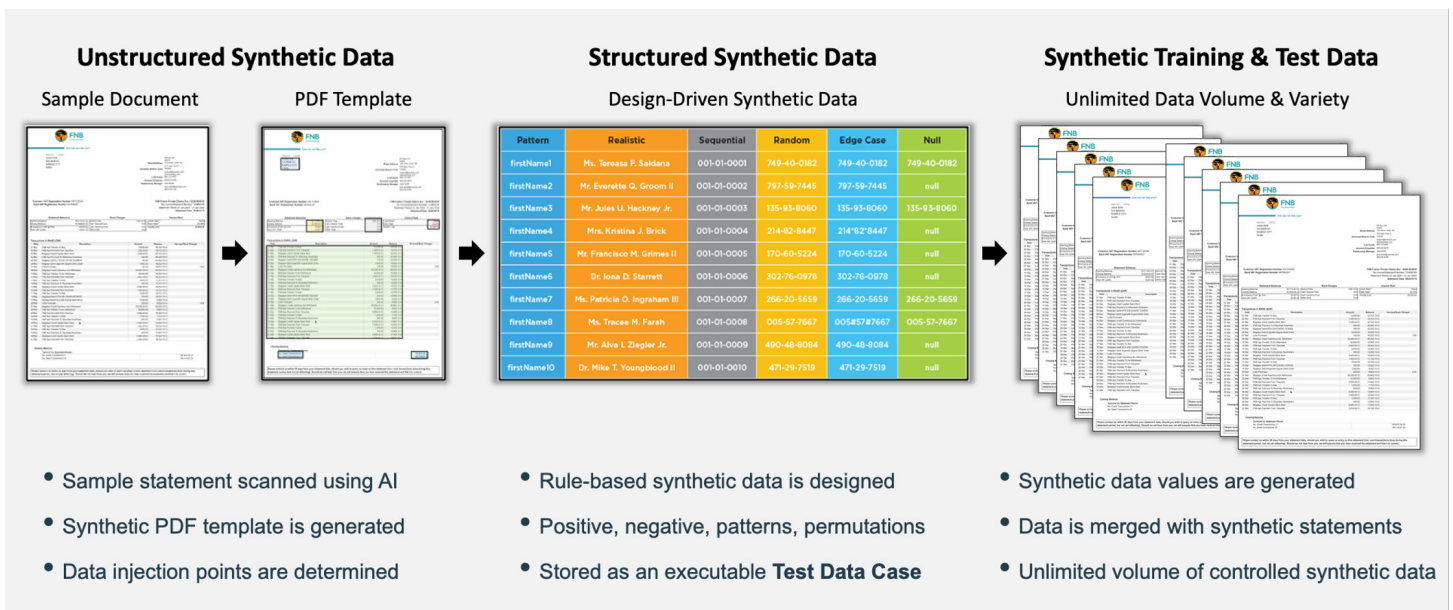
Unstructured Synthetic Data

Sample Document

PDF Template

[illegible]

Structured Synthetic Data

Design-Driven Synthetic Data

| Pattern | Realistic | Sequential | Random | Edge Case | Null |
|---|---|---|---|---|---|
| firstName1 | Ms. Tereasa F. Saldana | 001-01-0001 | 749-40-0182 | 749-40-0182 | 749-40-0182 |
| firstName2 | Mr. Everette Q. Groom II | 001-01-0002 | 797-59-7445 | 797-59-7445 | null |
| firstName3 | Mr. Jules U. Hackney Jr. | 001-01-0003 | 135-93-8060 | 135-93-8060 | 135-93-8060 |
| firstName4 | Mrs. Kristina J. Brick | 001-01-0004 | 214-82-8447 | 214*82*8447 | null |
| firstName5 | Mr. Francisco M. Grimes II | 001-01-0005 | 170-60-5224 | 170-60-5224 | null |
| firstName6 | Dr. Iona D. Starrett | 001-01-0006 | 302-76-0978 | 302-76-0978 | null |
| firstName7 | Ms. Patricia O. Ingraham III | 001-01-0007 | 266-20-5659 | 266-20-5659 | 266-20-5659 |
| firstName8 | Ms. Tracee M. Farah | 001-01-0008 | 005-57-7667 | 005$57667 | 005-57-7667 |
| firstName9 | Mr. Alva I. Ziegler Jr. | 001-01-0009 | 490-48-8084 | 490-48-8084 | null |
| firstName10 | Dr. Mike T. Youngblood II | 001-01-0010 | 471-29-7519 | 471-29-7519 | null |

Synthetic Training & Test Data

Unlimited Data Volume & Variety

• Sample statement scanned using AI
• Synthetic PDF template is generated
• Data injection points are determined

• Rule-based synthetic data is designed
• Positive, negative, patterns, permutations
• Stored as an executable **Test Data Case**

• Synthetic data values are generated
• Data is merged with synthetic statements
• Unlimited volume of controlled synthetic data